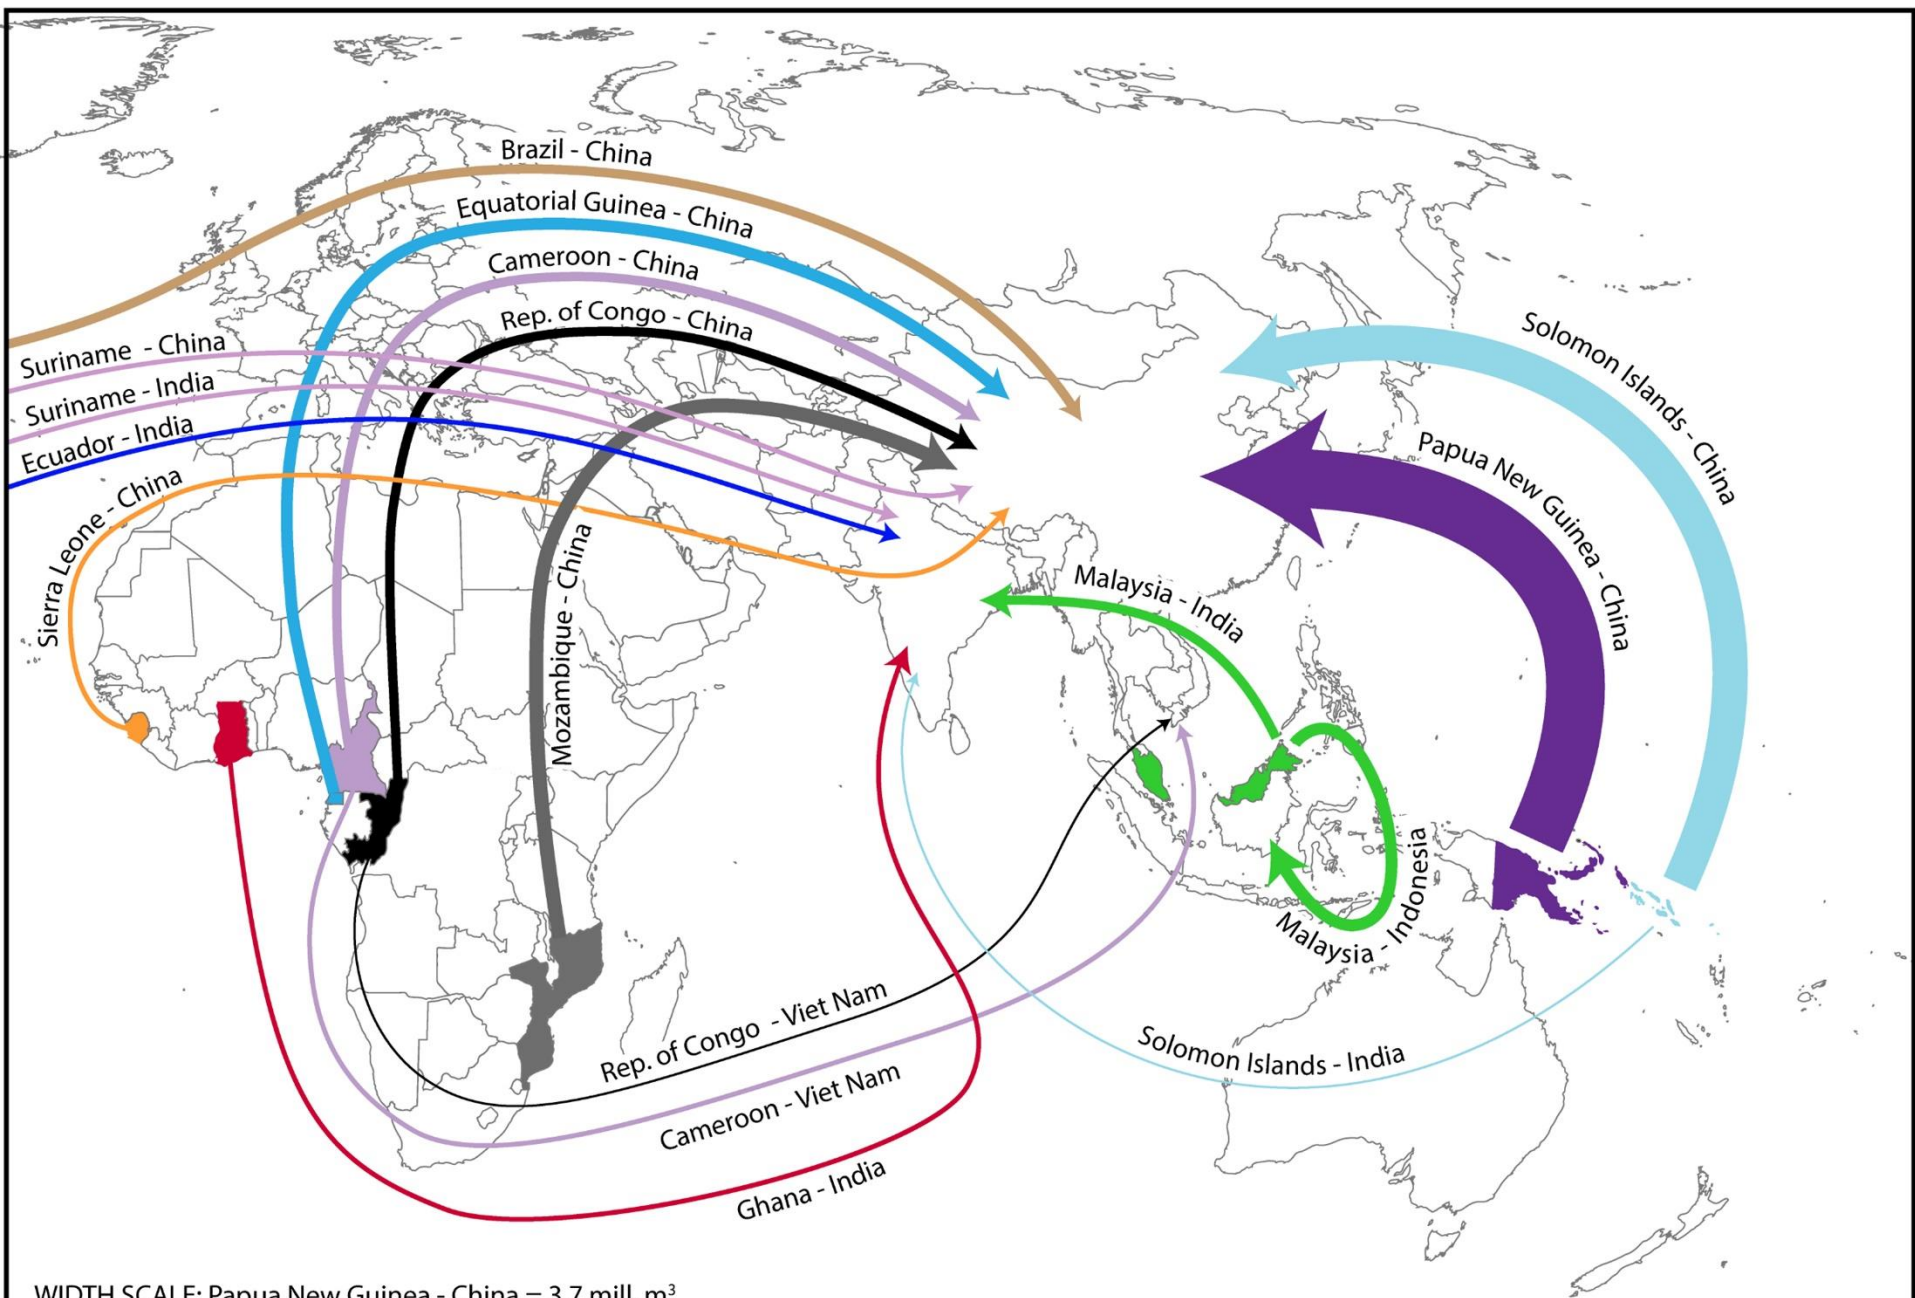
Brazil - China

Equatorial Guinea - China

Cameroon - China

Rep. of Congo - China

Suriname - China

Suriname - India

Ecuador - India

Sierra Leone - China

Mozambique - China

Solomon Islands - China

Papua New Guinea - China

Malaysia - India

Malaysia - Indonesia

Rep. of Congo - Viet Nam

Cameroon - Viet Nam

Ghana - India

Solomon Islands - India

WIDTH SCALE: Papua New Guinea - China = 3.7 mill. $m^3$